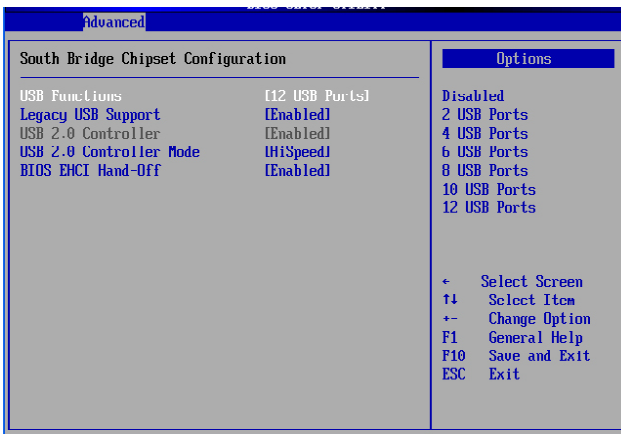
BIOS SETUP UTILITY
Advanced

South Bridge Chipset Configuration

USB Functions [12 USB Ports]
Legacy USB Support [Enabled]
USB 2.0 Controller [Enabled]
USB 2.0 Controller Mode [HiSpeed]
BIOS EHCI Hand-Off [Enabled]

Options

Disabled
2 USB Ports
4 USB Ports
6 USB Ports
8 USB Ports
10 USB Ports
12 USB Ports

← Select Screen
↑↓ Select Item
+- Change Option
F1 General Help
F10 Save and Exit
ESC Exit